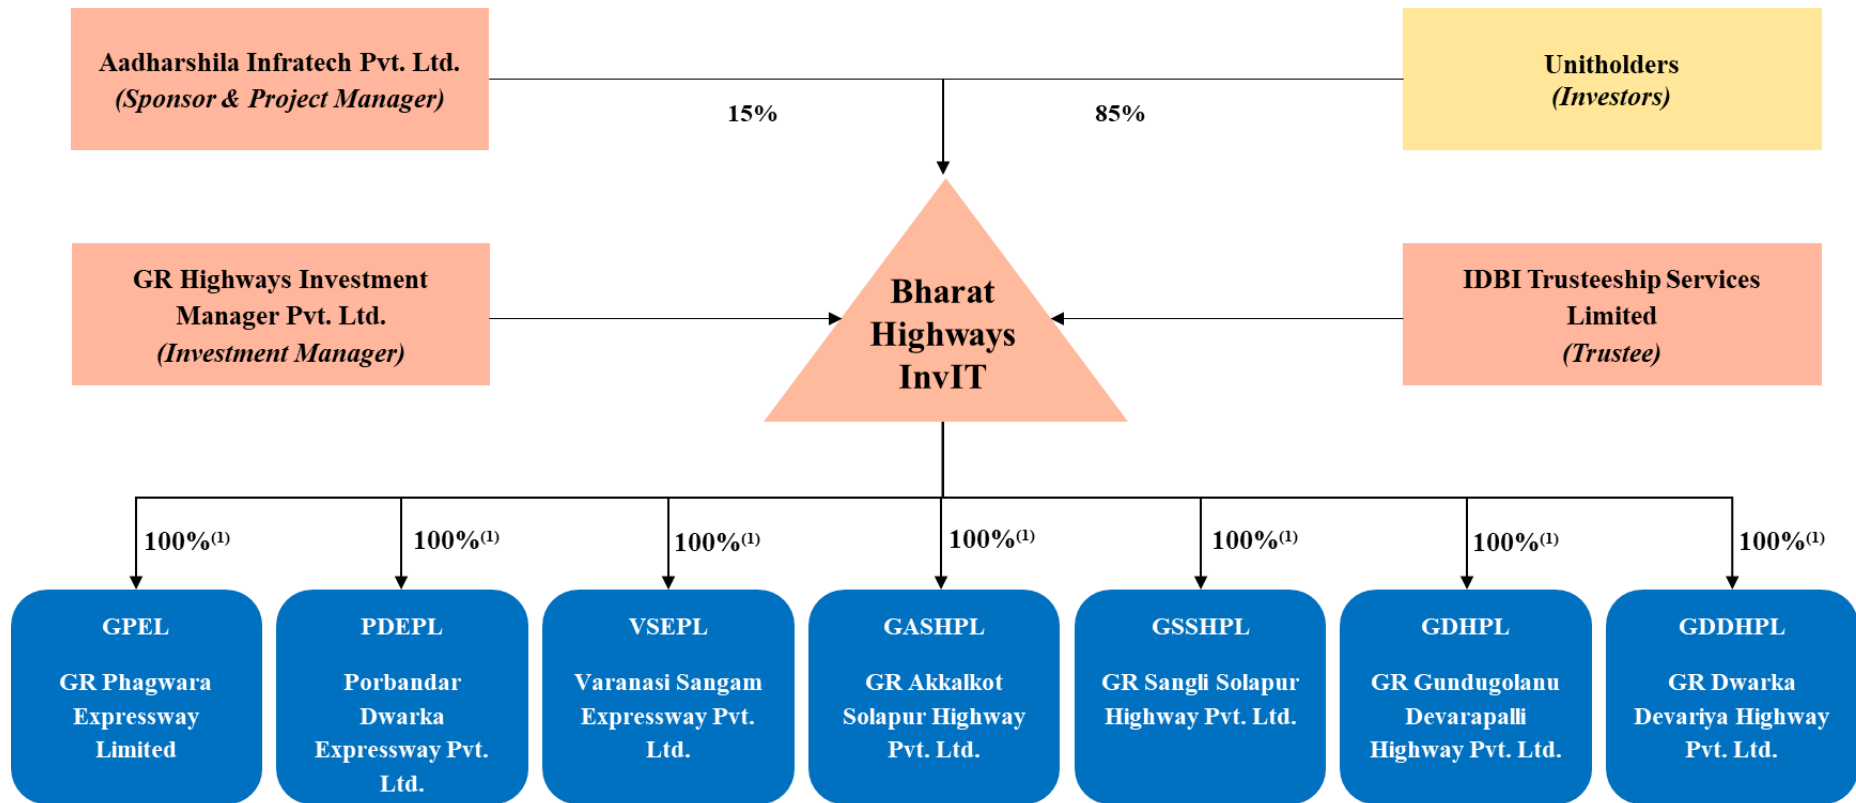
Aadharshila Infratech Pvt. Ltd.
(Sponsor & Project Manager)

Unitholders
(Investors)

15%

85%

GR Highways Investment Manager Pvt. Ltd.
(Investment Manager)

Bharat Highways InvIT

IDBI Trusteeship Services Limited
(Trustee)

100%$^{(1)}$

100%$^{(1)}$

100%$^{(1)}$

100%$^{(1)}$

100%$^{(1)}$

100%$^{(1)}$

100%$^{(1)}$

GPEL

GR Phagwara Expressway Limited

PDEPL

Porbandar Dwarka Expressway Pvt. Ltd.

VSEPL

Varanasi Sangam Expressway Pvt. Ltd.

GASHPL

GR Akkalkot Solapur Highway Pvt. Ltd.

GSSHPL

GR Sangli Solapur Highway Pvt. Ltd.

GDHPL

GR Gundugolanu Devarapalli Highway Pvt. Ltd.

GDDHPL

GR Dwarka Devariya Highway Pvt. Ltd.